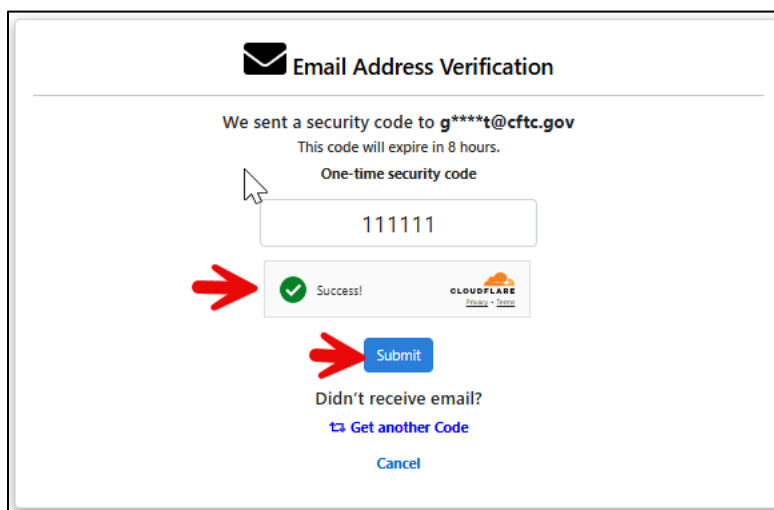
Email Address Verification

We sent a security code to **g\*\*\*\*t@cftc.gov**

This code will expire in 8 hours.

One-time security code

111111

Success!

CLOUDFLARE

Privacy · Terms

Submit

Didn't receive email?

Get another Code

Cancel